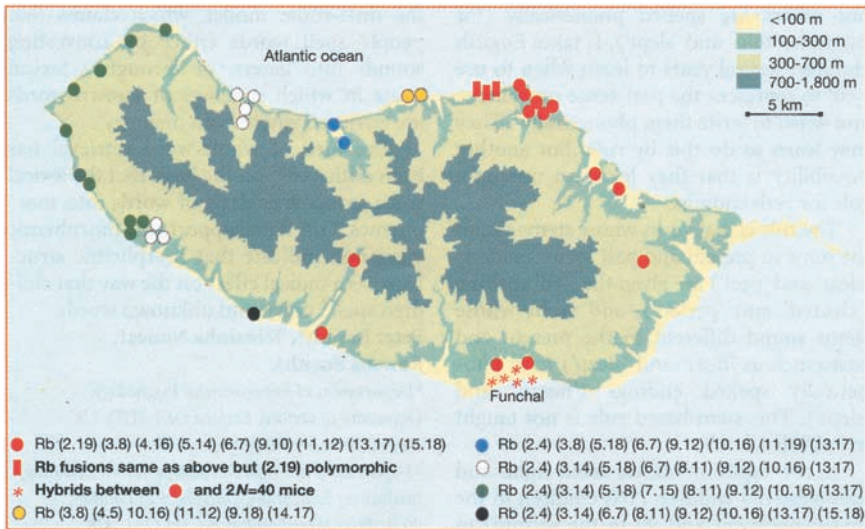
<100 m
100-300 m
300-700 m
700-1,800 m
5 km

Atlantic ocean

Funchal

Rb (2.19) (3.8) (4.16) (5.14) (6.7) (9.10) (11.12) (13.17) (15.18)
Rb fusions same as above but (2.19) polymorphic
Hybrids between and 2N=40 mice
Rb (3.8) (4,5) 10.16) (11.12) (9.18) (14.17)

Rb (2.4) (3.8) (5.18) (6.7) (9.12) (10.16) (11.19) (13.17)
Rb (2.4) (3.14) (5.18) (6.7) (8.11) (9.12) (10.16) (13.17)
Rb (2.4) (3.14) (5.18) (7.15) (8.11) (9.12) (10.16) (13.17)
Rb (2.4) (3.14) (6.7) (8.11) (9.12) (10.16) (13.17) (15.18)